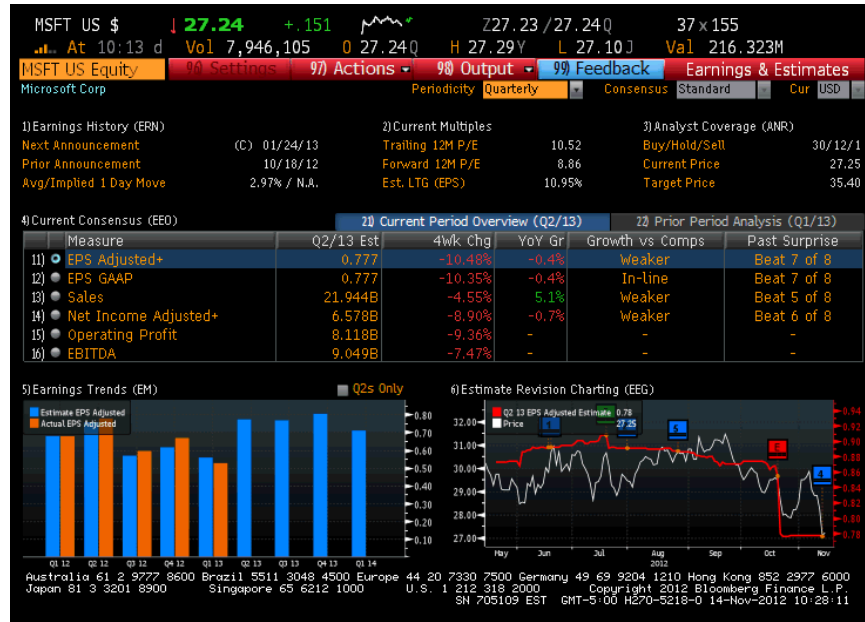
MSFT US $ ↓27.24 +.151 Z27.23 / 27.24Q 37 x 155
At 10:13 d Vol 7,946,105 O 27.24Q H 27.29Y L 27.10J Val 216.323M

MSFT US Equity 90) Settings 97) Actions 98) Output 99) Feedback Earnings & Estimates

Microsoft Corp Periodicity Quarterly Consensus Standard Cur USD

1) Earnings History (ERN)
Next Announcement (C) 01/24/13
Prior Announcement 10/18/12
Avg/Implied 1 Day Move 2.97% / N.A.

2) Current Multiples
Trailing 12M P/E 10.52
Forward 12M P/E 8.86
Est. LTG (EPS) 10.95%

3) Analyst Coverage (ANR)
Buy/Hold/Sell 30/12/1
Current Price 27.25
Target Price 35.40

4) Current Consensus (EEO)
21) Current Period Overview (Q2/13) 22) Prior Period Analysis (Q1/13)

| | Measure | Q2/13 Est | 4Wk Chg | YoY Gr | Growth vs Comps | Past Surprise |
|---|---|---|---|---|---|---|
| 11) | EPS Adjusted+ | 0.777 | -10.48% | -0.4% | Weaker | Beat 7 of 8 |
| 12) | EPS GAAP | 0.777 | -10.35% | -0.4% | In-line | Beat 7 of 8 |
| 13) | Sales | 21.944B | -4.55% | 5.1% | Weaker | Beat 5 of 8 |
| 14) | Net Income Adjusted+ | 6.578B | -8.90% | -0.7% | Weaker | Beat 6 of 8 |
| 15) | Operating Profit | 8.118B | -9.36% | - | - | - |
| 16) | EBITDA | 9.049B | -7.47% | - | - | - |

5) Earnings Trends (EM) Q2s Only
Estimate EPS Adjusted
Actual EPS Adjusted
0.80 0.70 0.60 0.50 0.40 0.30 0.20 0.10
Q1 12 Q2 12 Q3 12 Q4 12 Q1 13 Q2 13 Q3 13 Q4 13 Q1 14

6) Estimate Revision Charting (EEG)
Q2 13 EPS Adjusted Estimate 0.78
Price 27.25
32.00 31.00 30.00 29.00 28.00 27.00
0.94 0.92 0.90 0.88 0.86 0.84 0.82 0.80 0.78
1 2 3 4 5
May Jun Jul Aug Sep Oct Nov
2012

Australia 61 2 9777 8600 Brazil 5511 3048 4500 Europe 44 20 7330 7500 Germany 49 69 9204 1210 Hong Kong 852 2977 6000
Japan 81 3 3201 8900 Singapore 65 6212 1000 U.S. 1 212 318 2000 Copyright 2012 Bloomberg Finance L.P.
SN 705109 EST GMT-5:00 H270-5218-0 14-Nov-2012 10:28:11